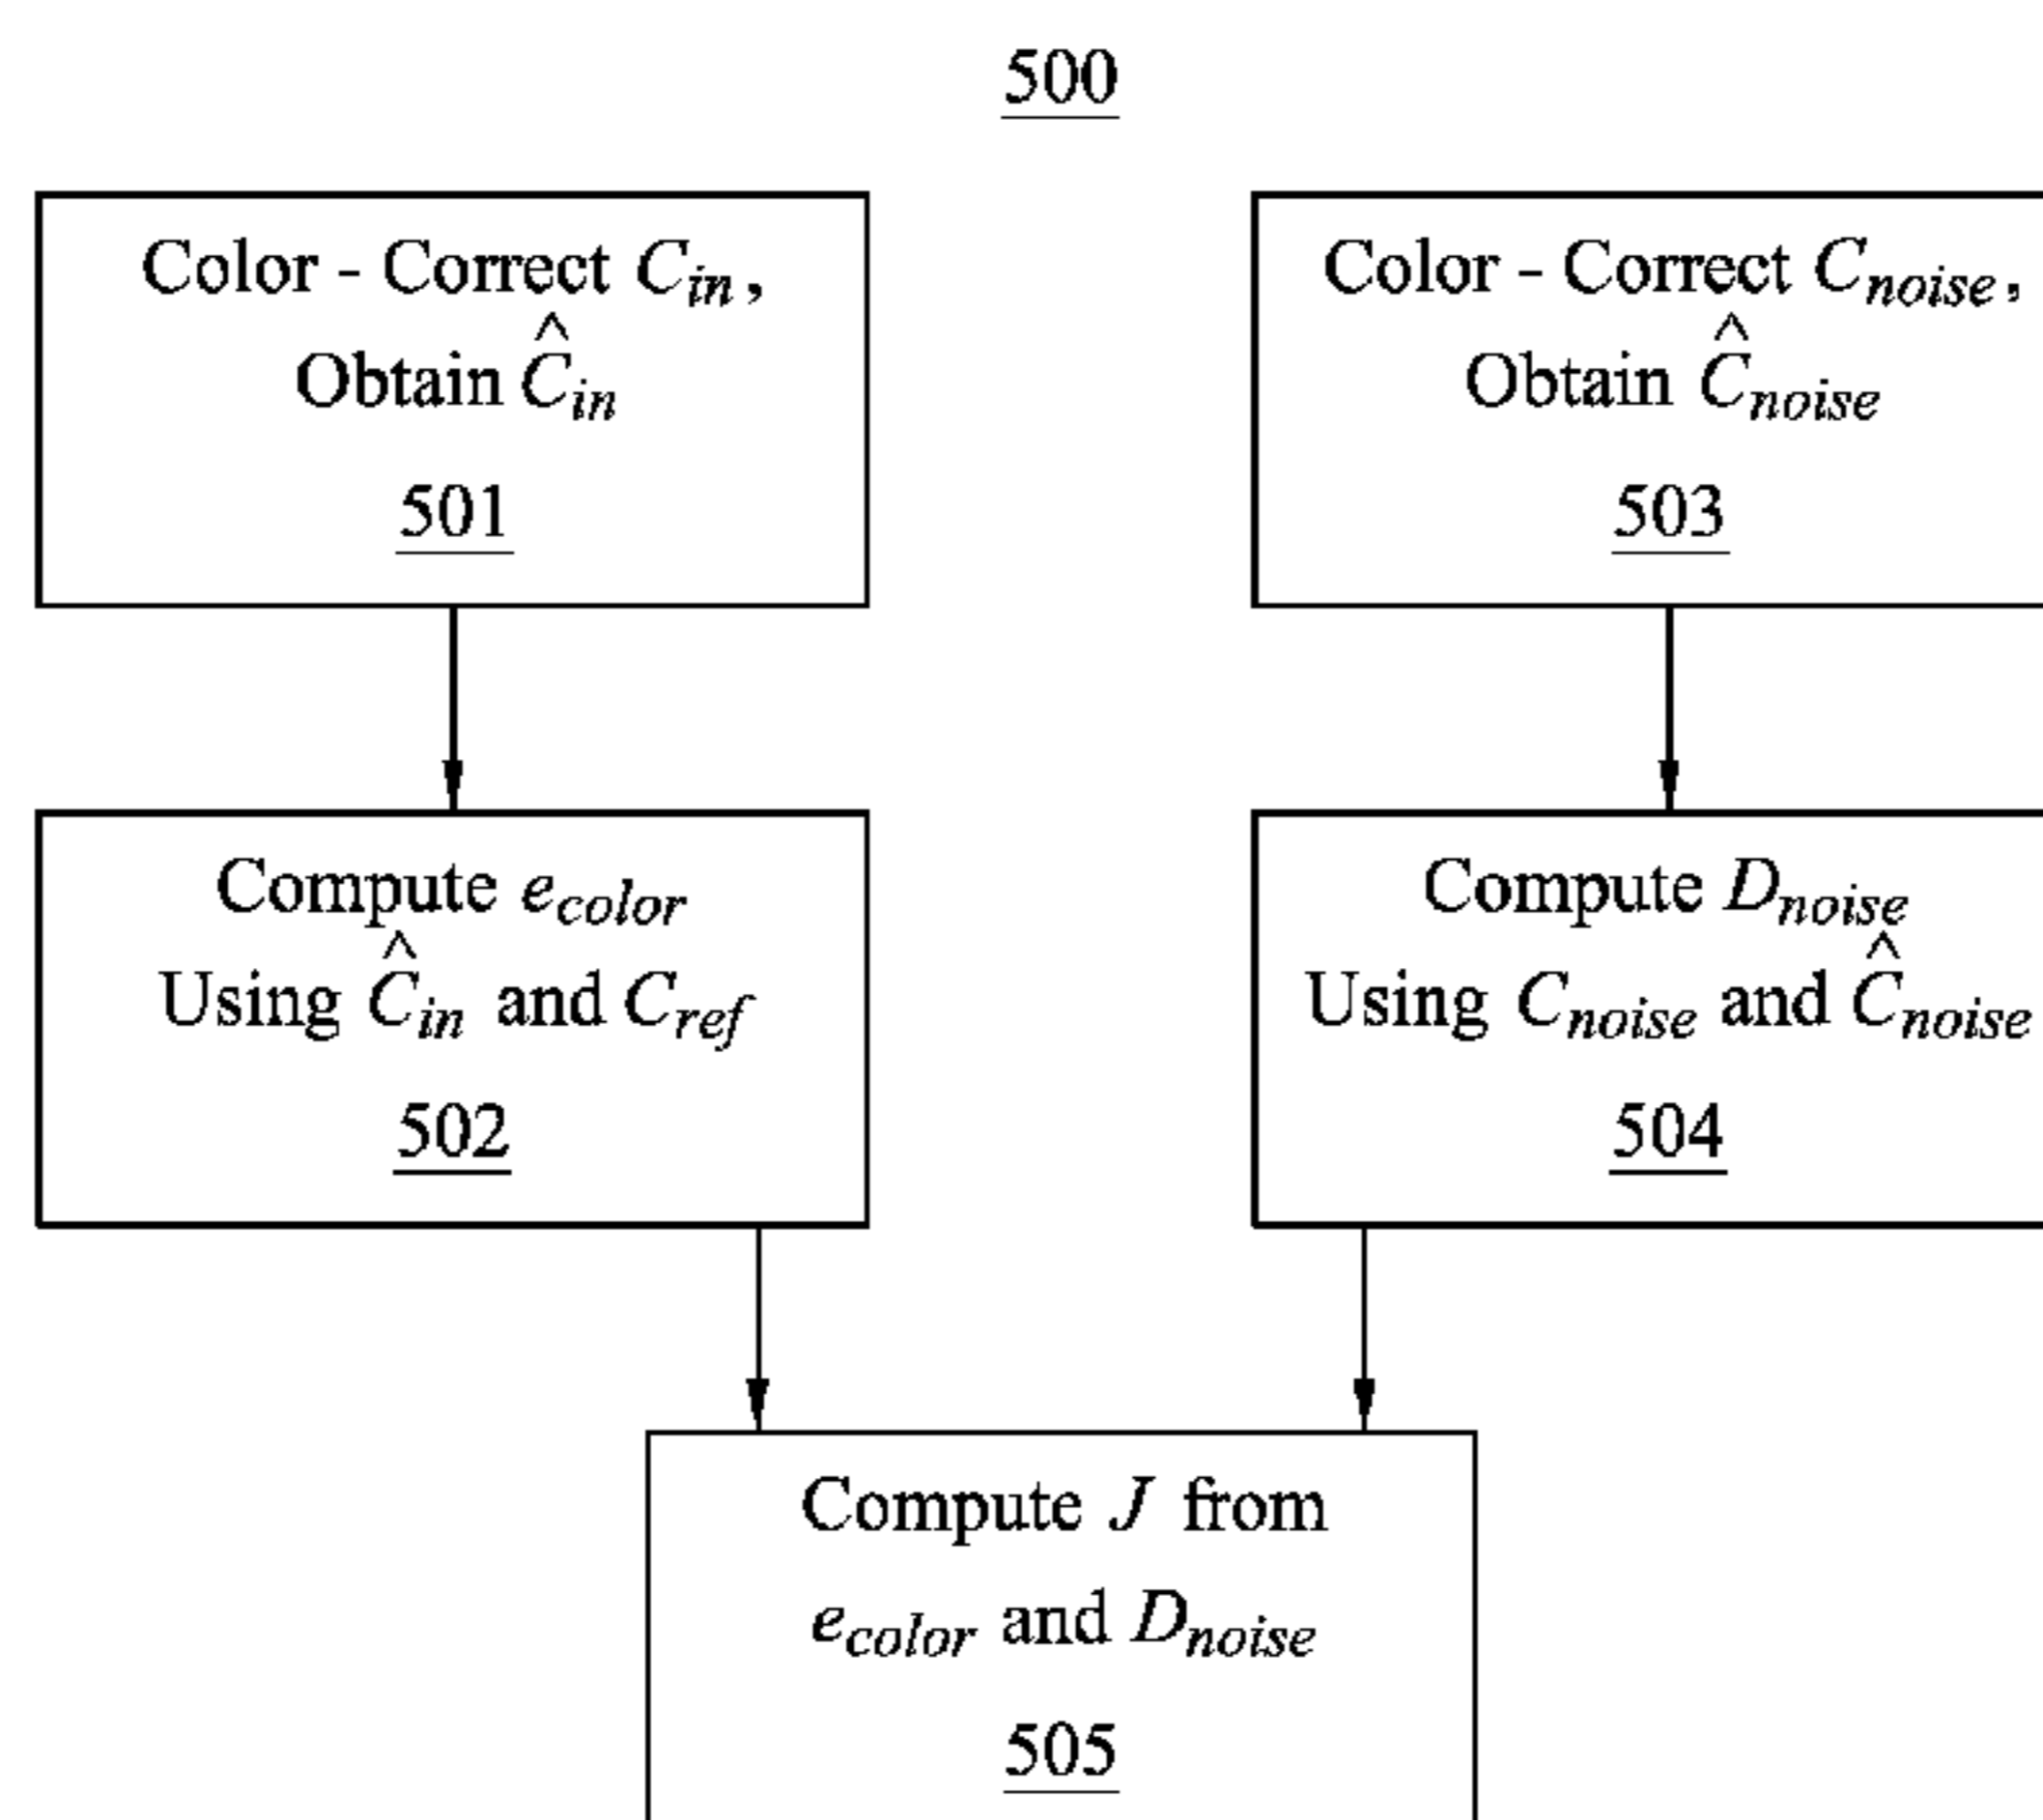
500

Color - Correct $C_{in}$, Obtain $\hat{C}_{in}$

501

Color - Correct $C_{noise}$, Obtain $\hat{C}_{noise}$

503

Compute $e_{color}$ Using $\hat{C}_{in}$ and $C_{ref}$

502

Compute $D_{noise}$ Using $C_{noise}$ and $\hat{C}_{noise}$

504

Compute $J$ from $e_{color}$ and $D_{noise}$

505